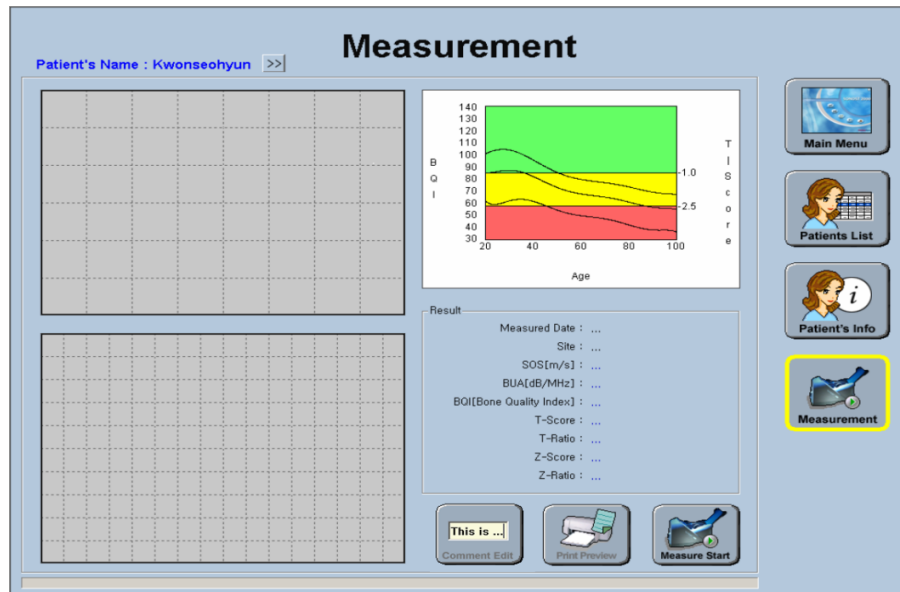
Measurement

Patient's Name : Kwonseohyun >>

140
130
120
110
100
90
80
70
60
50
40
30

B
Q
I

20 40 60 80 100

Age

-1.0
-2.5

T
-
S
c
o
r
e

Result

Measured Date : ...
Site : ...
SOS[m/s] : ...
BUA[dB/MHz] : ...
BQI[Bone Quality Index] : ...
T-Score : ...
T-Ratio : ...
Z-Score : ...
Z-Ratio : ...

This is ...
Comment Edit

Print Preview

Measure Start

Main Menu

Patients List

Patient's Info

Measurement